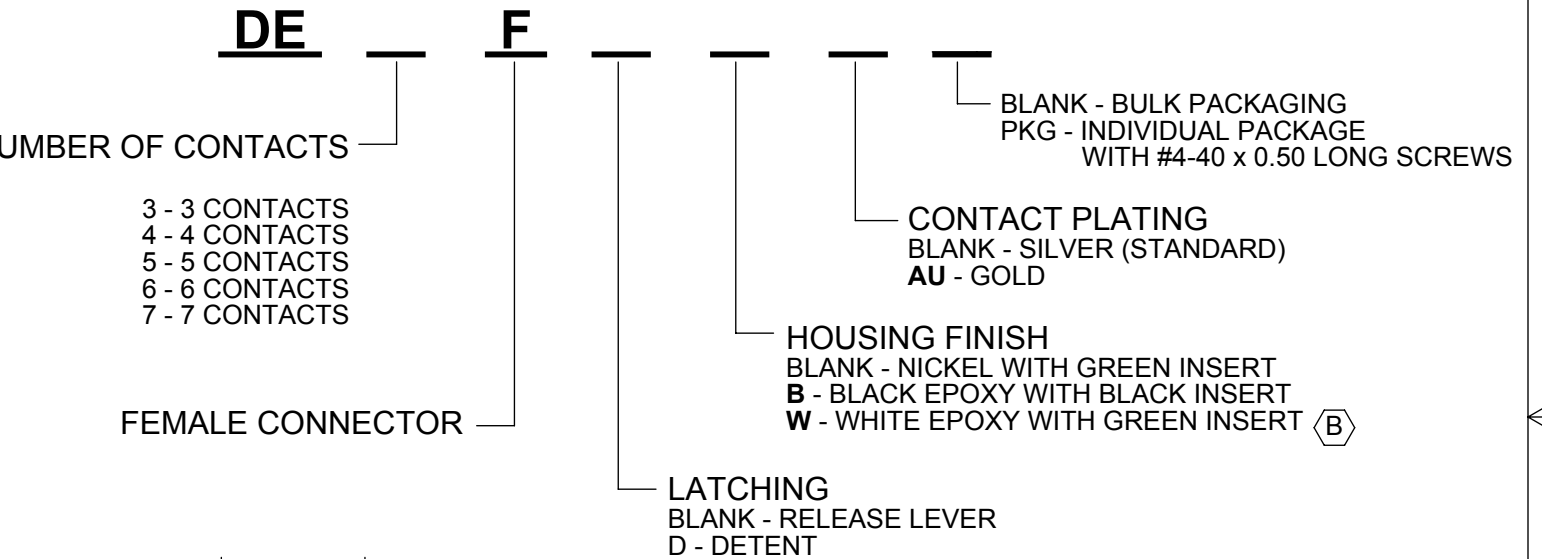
DE _ F _ _ _ _

BLANK - BULK PACKAGING
PKG - INDIVIDUAL PACKAGE
WITH #4-40 x 0.50 LONG SCREWS

UMBER OF CONTACTS

3 - 3 CONTACTS
4 - 4 CONTACTS
5 - 5 CONTACTS
6 - 6 CONTACTS
7 - 7 CONTACTS

CONTACT PLATING
BLANK - SILVER (STANDARD)
**AU** - GOLD

HOUSING FINISH
BLANK - NICKEL WITH GREEN INSERT
**B** - BLACK EPOXY WITH BLACK INSERT
**W** - WHITE EPOXY WITH GREEN INSERT B

FEMALE CONNECTOR

LATCHING
BLANK - RELEASE LEVER
D - DETENT